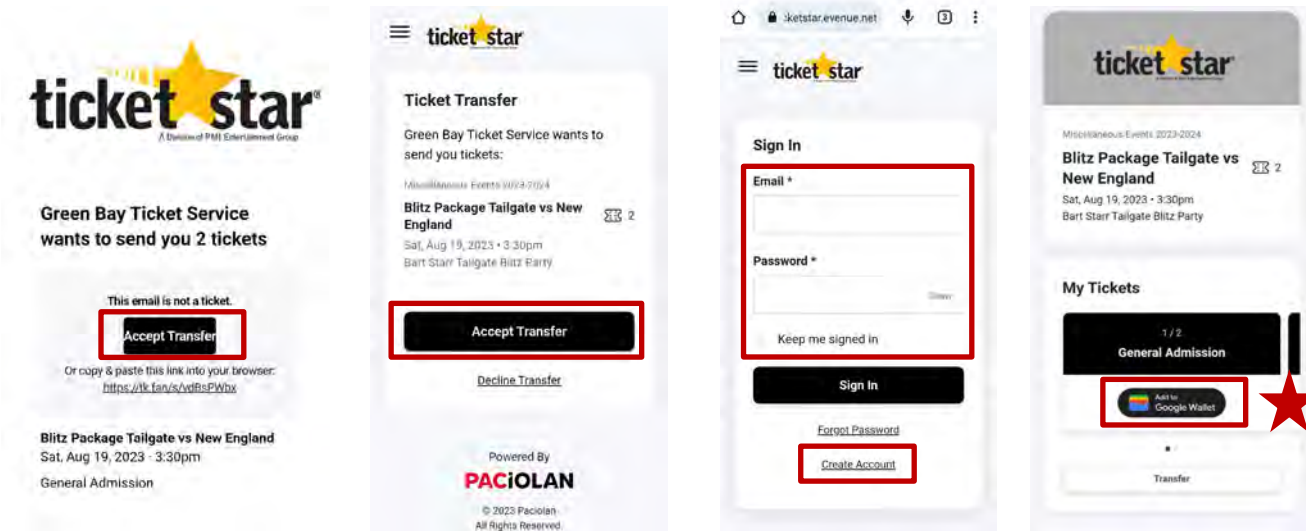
ticket star
A Division of PMI Entertainment Group

Green Bay Ticket Service wants to send you 2 tickets

This email is not a ticket.

Accept Transfer

Or copy & paste this link into your browser:
https://tk.fan/s/vdBsPWbx

Blitz Package Tailgate vs New England
Sat, Aug 19, 2023 · 3:30pm
General Admission

ticket star

Ticket Transfer

Green Bay Ticket Service wants to send you tickets:

Miscellaneous Events 2023-2024
Blitz Package Tailgate vs New England
2
Sat, Aug 19, 2023 • 3:30pm
Bart Starr Tailgate Blitz Party

Accept Transfer

Decline Transfer

Powered By
PACIOLAN
© 2023 Paciolan
All Rights Reserved.

:ketstar.evenue.net
3

ticket star

Sign In

Email *

Password *

Show

Keep me signed in

Sign In

Forgot Password

Create Account

ticket star

Miscellaneous Events 2023-2024
Blitz Package Tailgate vs New England
2
Sat, Aug 19, 2023 • 3:30pm
Bart Starr Tailgate Blitz Party

My Tickets

1 / 2
General Admission

Add to Google Wallet

Transfer